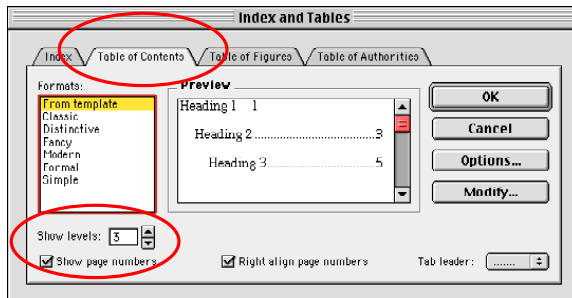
Index and Tables

Index
Table of Contents
Table of Figures
Table of Authorities

Formats:
From template
Classic
Distinctive
Fancy
Modern
Formal
Simple

Preview
Heading 1 1
Heading 2 ........................................3
Heading 3.......................................5

OK
Cancel
Options...
Modify...

Show levels: 3
Show page numbers
Right align page numbers
Tab leader: .......